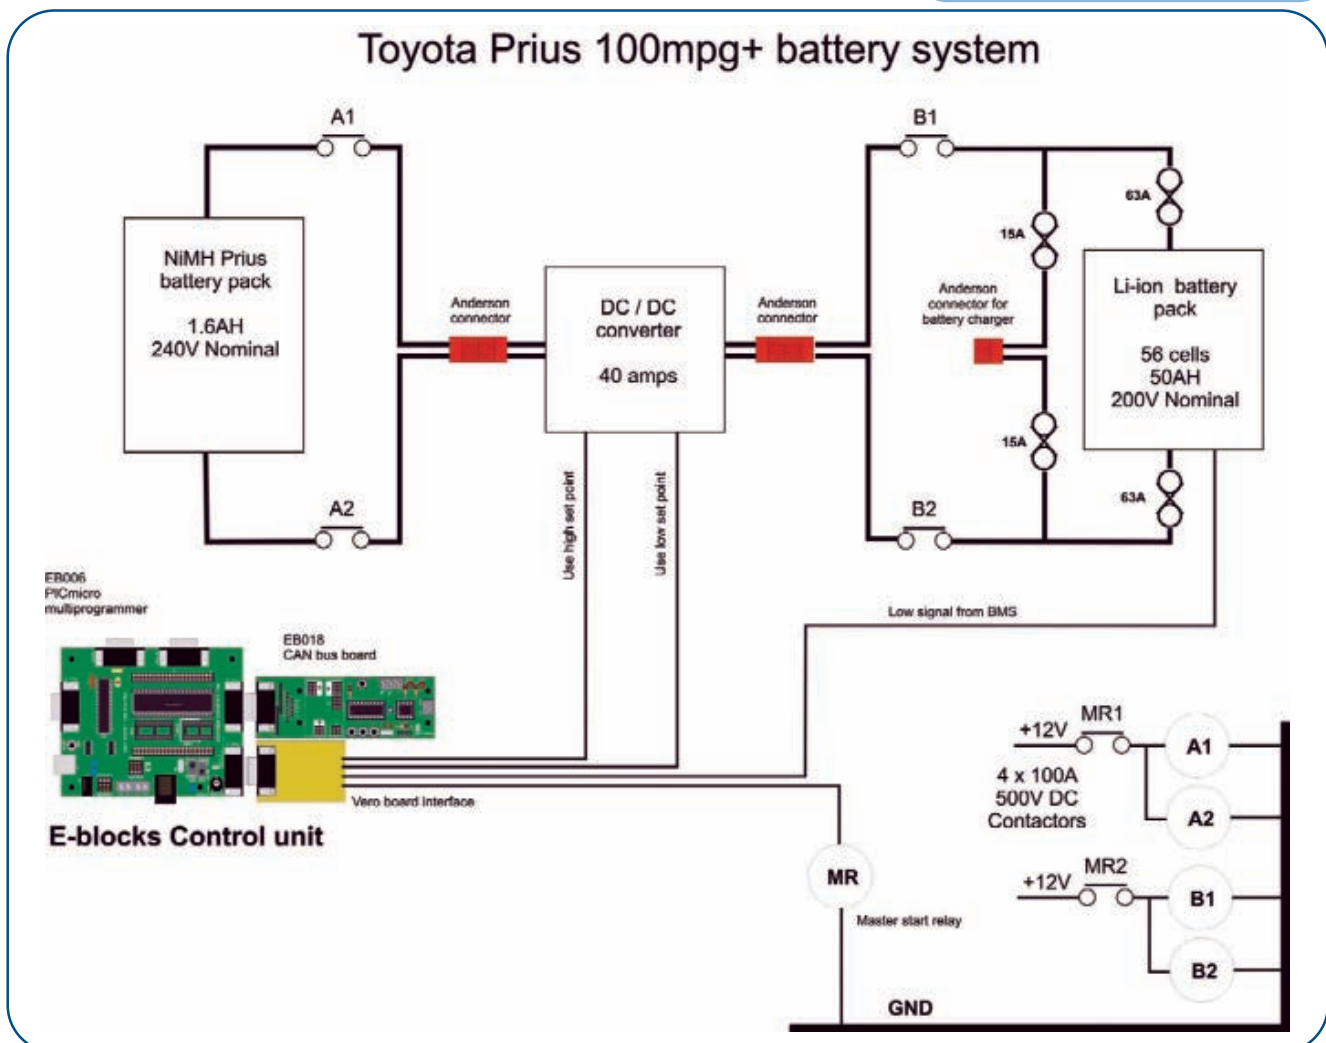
Toyota Prius 100mpg+ battery system

A1

B1

63A

15A

NiMH Prius battery pack

1.6AH 240V Nominal

Anderson connector

DC / DC converter

40 amps

Anderson connector

Anderson connector for battery charger

Li-ion battery pack

56 cells 50AH 200V Nominal

15A

63A

A2

B2

Use high set point

Use low set point

EB006 PICmicro multiprogrammer

EB018 CAN bus board

Low signal from BMS

+12V

MR1

A1

4 x 100A 500V DC Contactors

A2

Vero board interface

E-blocks Control unit

MR

+12V

MR2

B1

Master start relay

B2

GND